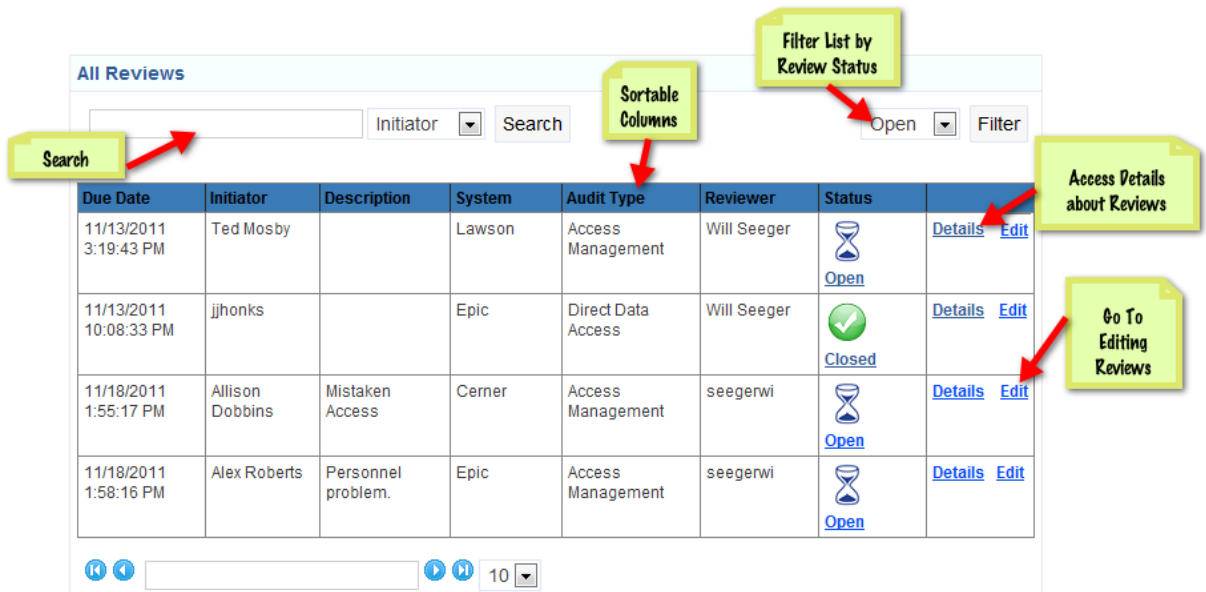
All Reviews

Filter List by Review Status

Sortable Columns

Initiator Search

Open Filter

Search

Access Details about Reviews

| Due Date | Initiator | Description | System | Audit Type | Reviewer | Status | |
|---|---|---|---|---|---|---|---|
| 11/13/2011 3:19:43 PM | Ted Mosby | | Lawson | Access Management | Will Seeger | Open | Details Edit |
| 11/13/2011 10:08:33 PM | jjhonks | | Epic | Direct Data Access | Will Seeger | Closed | Details Edit |
| 11/18/2011 1:55:17 PM | Allison Dobbins | Mistaken Access | Cerner | Access Management | seegerwi | Open | Details Edit |
| 11/18/2011 1:58:16 PM | Alex Roberts | Personnel problem. | Epic | Access Management | seegerwi | Open | Details Edit |

Go To Editing Reviews

10